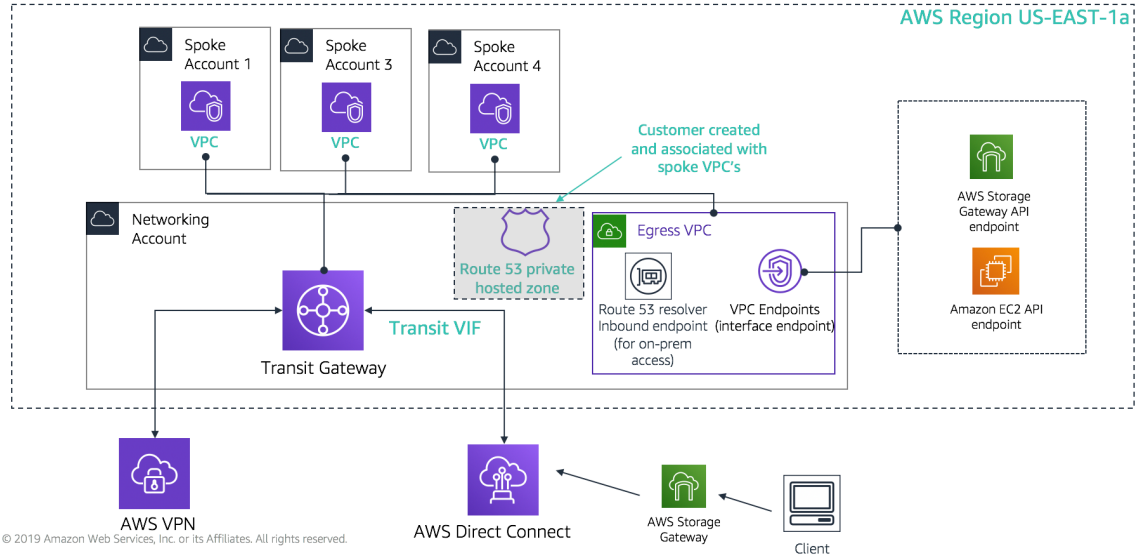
AWS Region US-EAST-1a

Spoke Account 1

VPC

Spoke Account 3

VPC

Spoke Account 4

VPC

Customer created and associated with spoke VPC's

Networking Account

Route 53 private hosted zone

Egress VPC

Route 53 resolver Inbound endpoint (for on-prem access)

VPC Endpoints (interface endpoint)

AWS Storage Gateway API endpoint

Amazon EC2 API endpoint

Transit VIF

Transit Gateway

AWS VPN

AWS Direct Connect

AWS Storage Gateway

Client

© 2019 Amazon Web Services, Inc. or its Affiliates. All rights reserved.